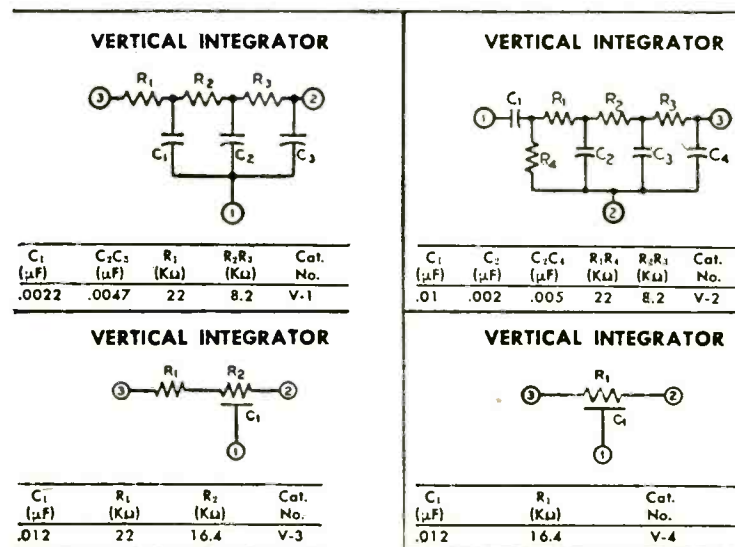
VERTICAL INTEGRATOR

3 $R_1$ $R_2$ $R_3$ 2
$C_1$ $C_2$ $C_3$
1

| $C_1$ ($\mu$F) | $C_2C_3$ ($\mu$F) | $R_1$ (K$\Omega$) | $R_2R_3$ (K$\Omega$) | Cat. No. |
|---|---|---|---|---|
| .0022 | .0047 | 22 | 8.2 | V-1 |

VERTICAL INTEGRATOR

1 $C_1$ $R_1$ $R_2$ $R_3$ 3
$R_4$ $C_2$ $C_3$ $C_4$
2

| $C_1$ ($\mu$F) | $C_2$ ($\mu$F) | $C_3C_4$ ($\mu$F) | $R_1R_4$ (K$\Omega$) | $R_2R_3$ (K$\Omega$) | Cat. No. |
|---|---|---|---|---|---|
| .01 | .002 | .005 | 22 | 8.2 | V-2 |

VERTICAL INTEGRATOR

3 $R_1$ $R_2$ 2
$C_1$
1

| $C_1$ ($\mu$F) | $R_1$ (K$\Omega$) | $R_2$ (K$\Omega$) | Cat. No. |
|---|---|---|---|
| .012 | 22 | 16.4 | V-3 |

VERTICAL INTEGRATOR

3 $R_1$ 2
$C_1$
1

| $C_1$ ($\mu$F) | $R_1$ (K$\Omega$) | Cat. No. |
|---|---|---|
| .012 | 16.4 | V-4 |